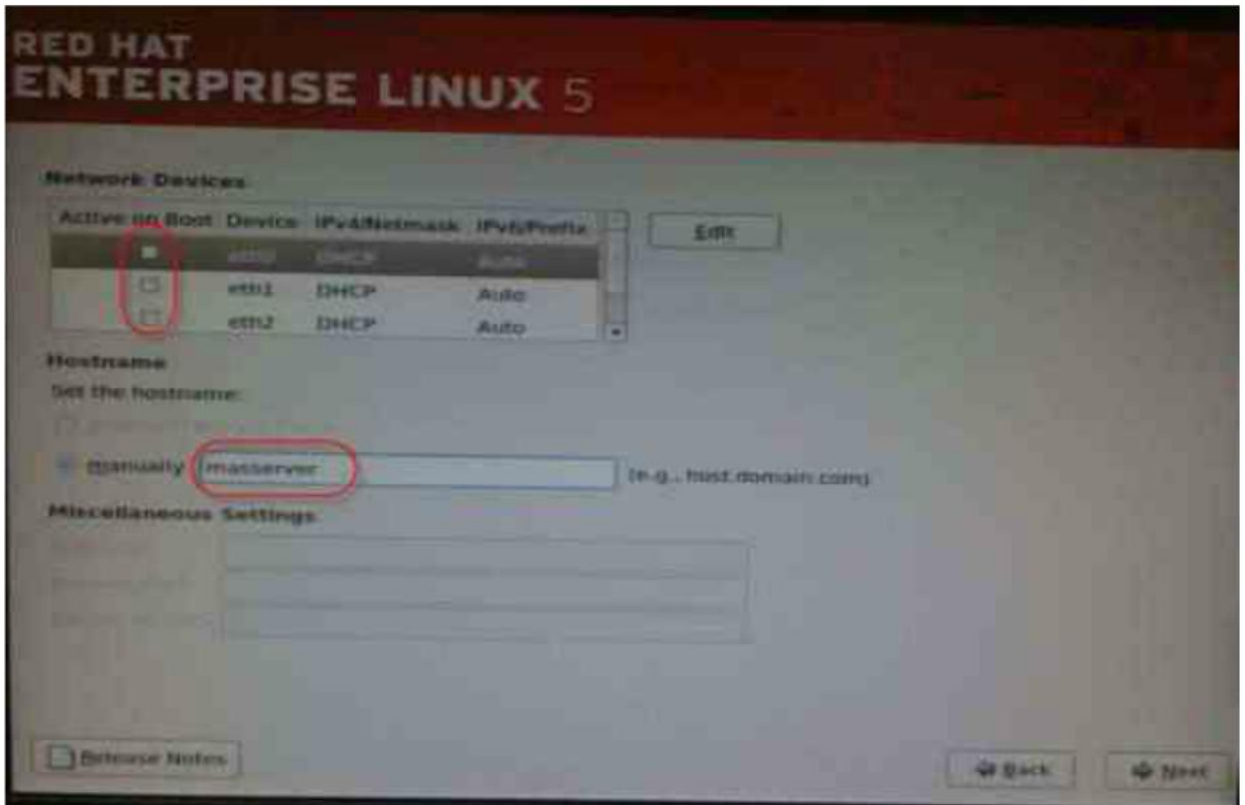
RED HAT
ENTERPRISE LINUX 5

Network Devices

| Active on Boot | Device | IPv4/Netmask | IPv6/Prefix |
|---|---|---|---|
| | eth0 | DHCP | Auto |
| | eth1 | DHCP | Auto |
| | eth2 | DHCP | Auto |

Edit

Hostname

Set the hostname:

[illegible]

manually masserver (e.g., host.domain.com)

Miscellaneous Settings

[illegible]

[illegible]

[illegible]

Release Notes

Back

Next